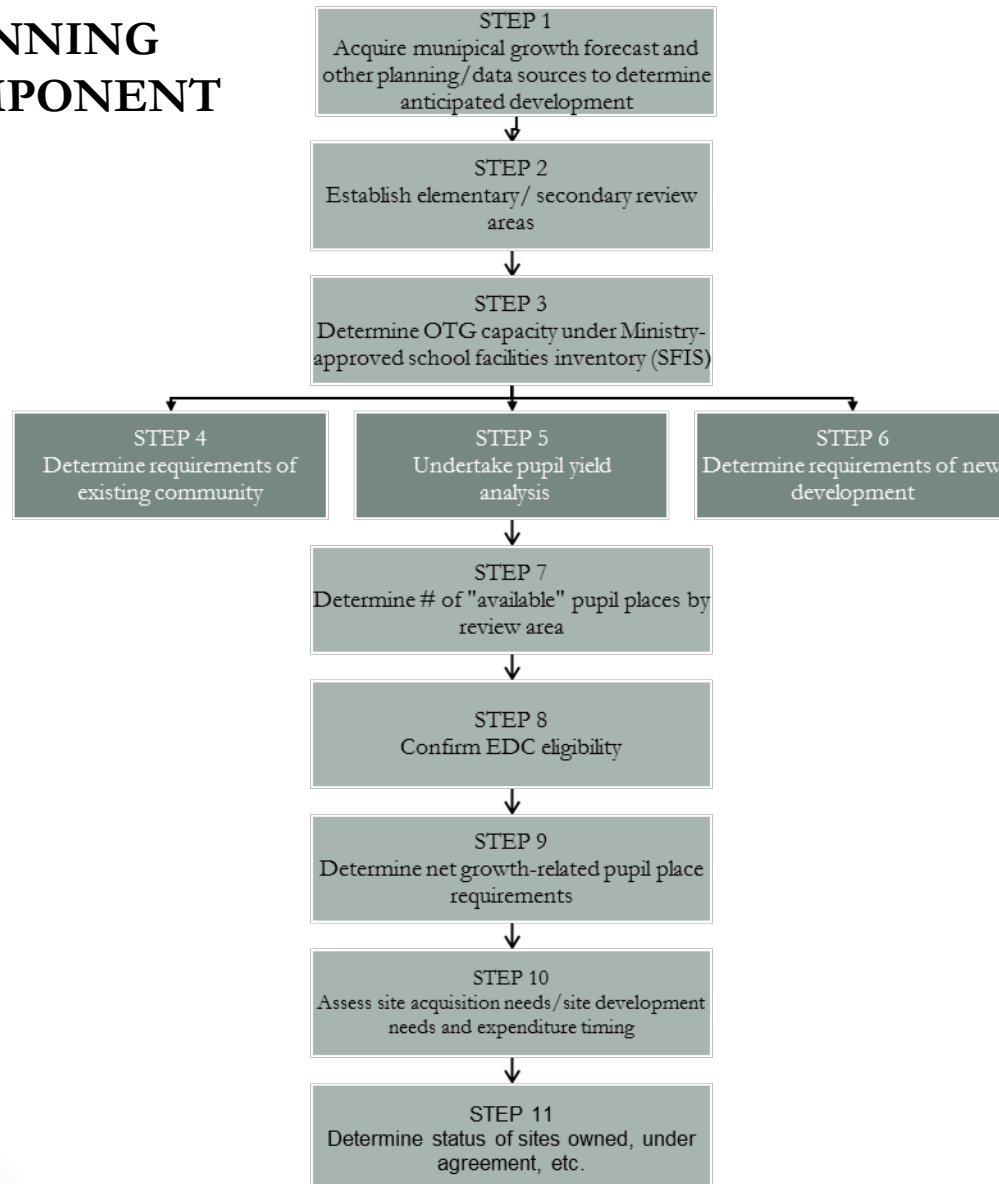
NNING
IPONENT

STEP 1
Acquire munipical growth forecast and other planning/data sources to determine anticipated development

STEP 2
Establish elementary/ secondary review areas

STEP 3
Determine OTG capacity under Ministry-approved school facilities inventory (SFIS)

STEP 4
Determine requirements of existing community

STEP 5
Undertake pupil yield analysis

STEP 6
Determine requirements of new development

STEP 7
Determine # of "available" pupil places by review area

STEP 8
Confirm EDC eligibility

STEP 9
Determine net growth-related pupil place requirements

STEP 10
Assess site acquisition needs/site development needs and expenditure timing

STEP 11
Determine status of sites owned, under agreement, etc.